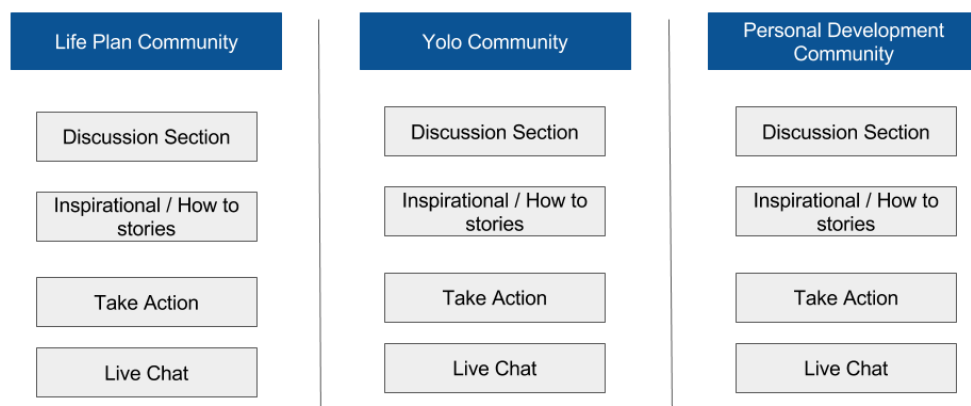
Life Plan Community

Discussion Section

Inspirational / How to stories

Take Action

Live Chat

Yolo Community

Discussion Section

Inspirational / How to stories

Take Action

Live Chat

Personal Development Community

Discussion Section

Inspirational / How to stories

Take Action

Live Chat